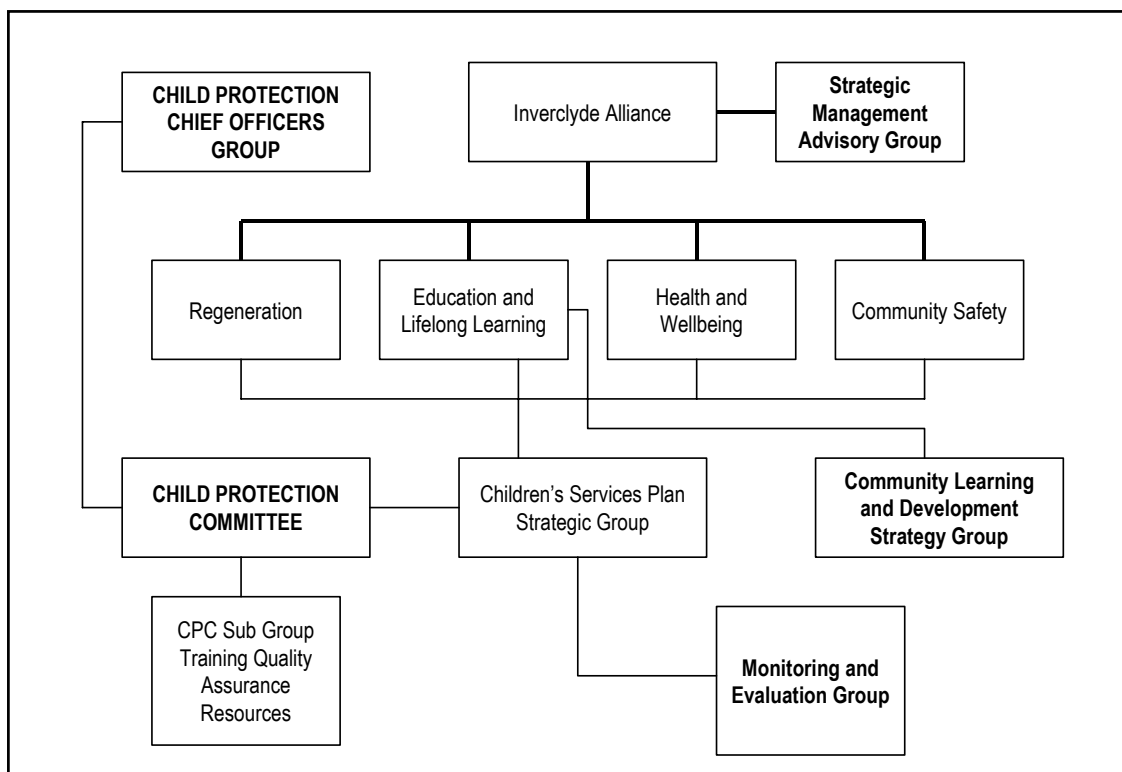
CHILD PROTECTION CHIEF OFFICERS GROUP

Inverclyde Alliance

Strategic Management Advisory Group

Regeneration

Education and Lifelong Learning

Health and Wellbeing

Community Safety

CHILD PROTECTION COMMITTEE

Children's Services Plan Strategic Group

Community Learning and Development Strategy Group

CPC Sub Group Training Quality Assurance Resources

Monitoring and Evaluation Group